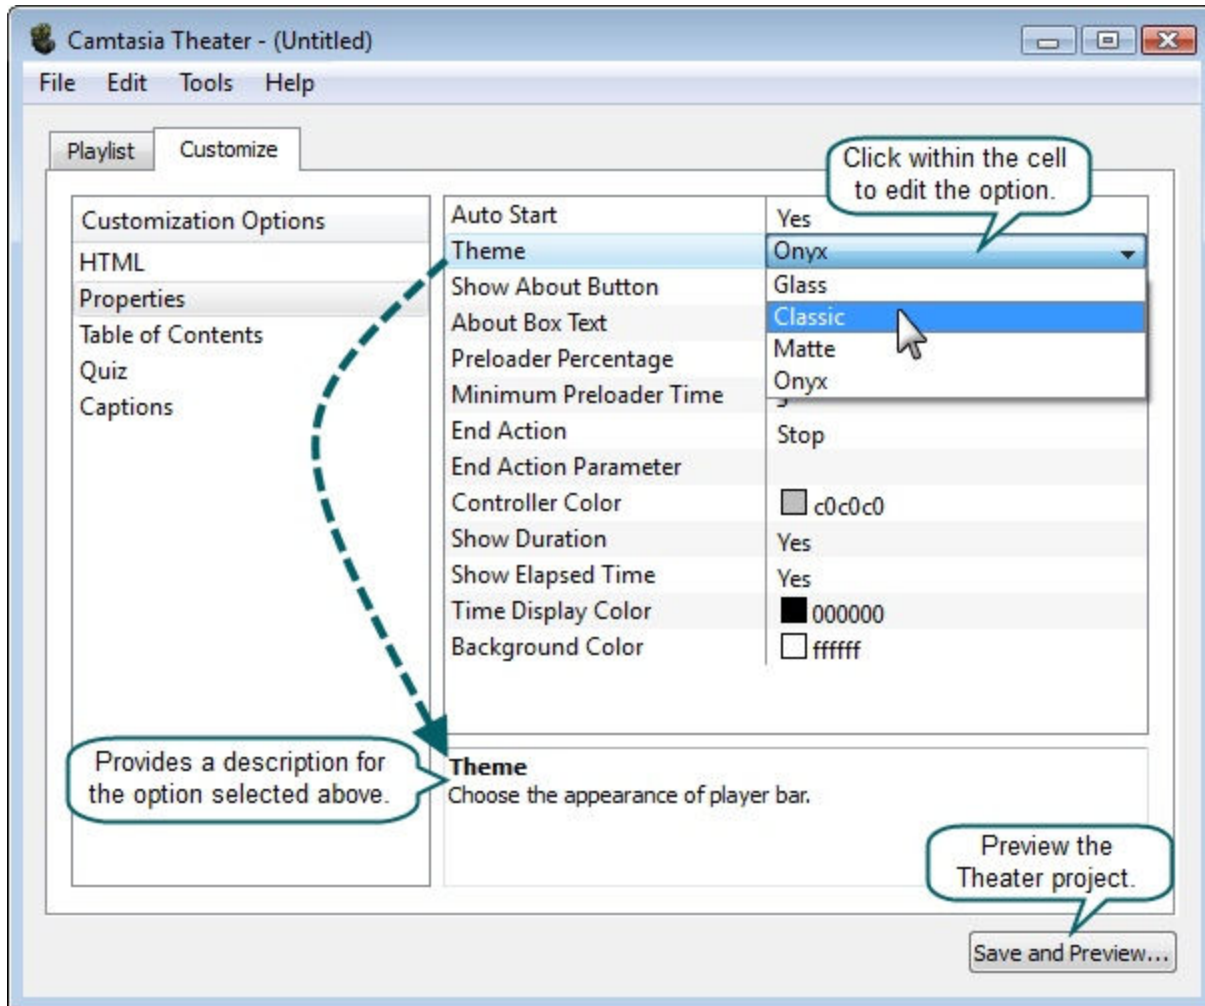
Camtasia Theater - (Untitled)

File Edit Tools Help

Playlist Customize

Click within the cell to edit the option.

Customization Options
HTML
Properties
Table of Contents
Quiz
Captions

| | |
|---|---|
| Auto Start | Yes |
| Theme | Onyx |
| Show About Button | Glass |
| About Box Text | Classic |
| Preloader Percentage | Matte |
| Minimum Preloader Time | Onyx |
| End Action | Stop |
| End Action Parameter | |
| Controller Color | c0c0c0 |
| Show Duration | Yes |
| Show Elapsed Time | Yes |
| Time Display Color | 000000 |
| Background Color | ffffff |

Provides a description for the option selected above.

Theme
Choose the appearance of player bar.

Preview the Theater project.

Save and Preview...